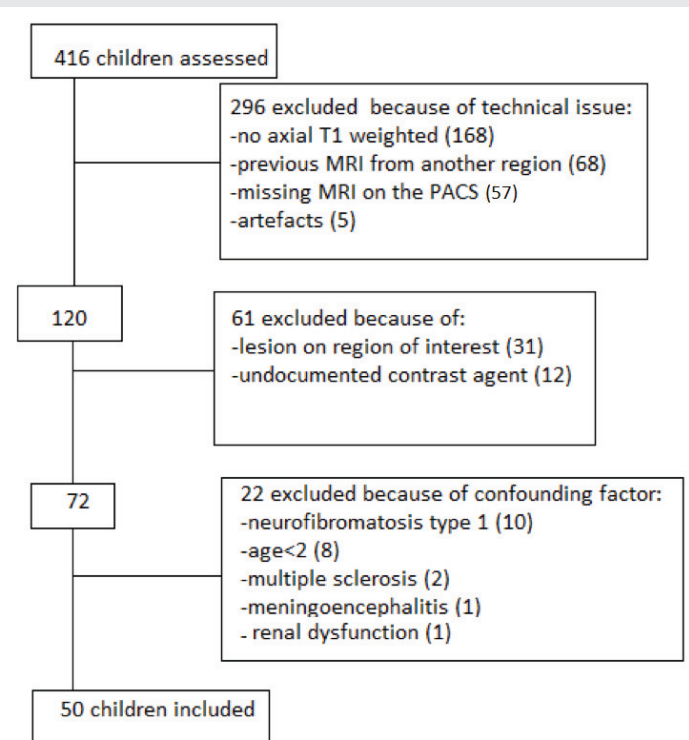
416 children assessed

296 excluded because of technical issue:
-no axial T1 weighted (168)
-previous MRI from another region (68)
-missing MRI on the PACS (57)
-artefacts (5)

120

61 excluded because of:
-lesion on region of interest (31)
-undocumented contrast agent (12)

72

22 excluded because of confounding factor:
-neurofibromatosis type 1 (10)
-age<2 (8)
-multiple sclerosis (2)
-meningoencephalitis (1)
- renal dysfunction (1)

50 children included